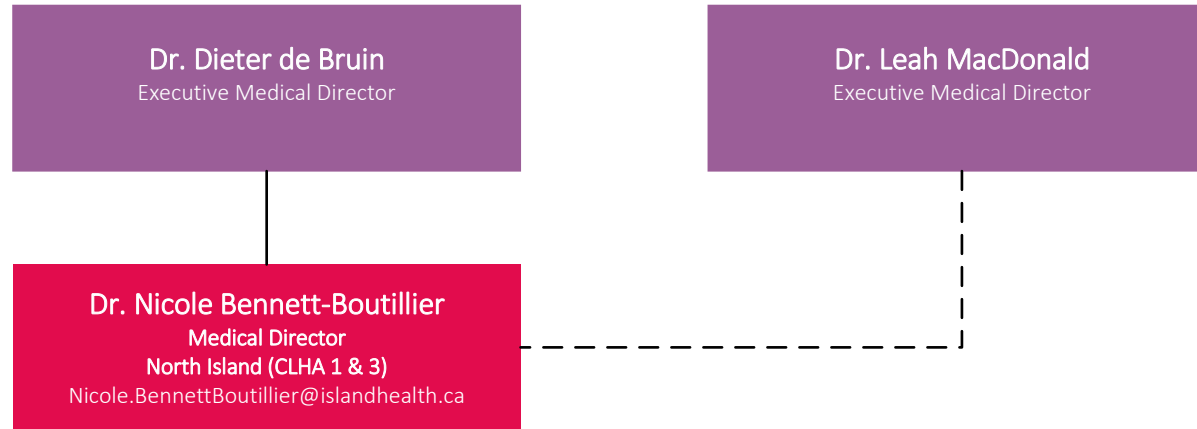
Dr. Dieter de Bruin
Executive Medical Director

Dr. Leah MacDonald
Executive Medical Director

Dr. Nicole Bennett-Boutillier
Medical Director
North Island (CLHA 1 & 3)
Nicole.BennettBoutillier@islandhealth.ca